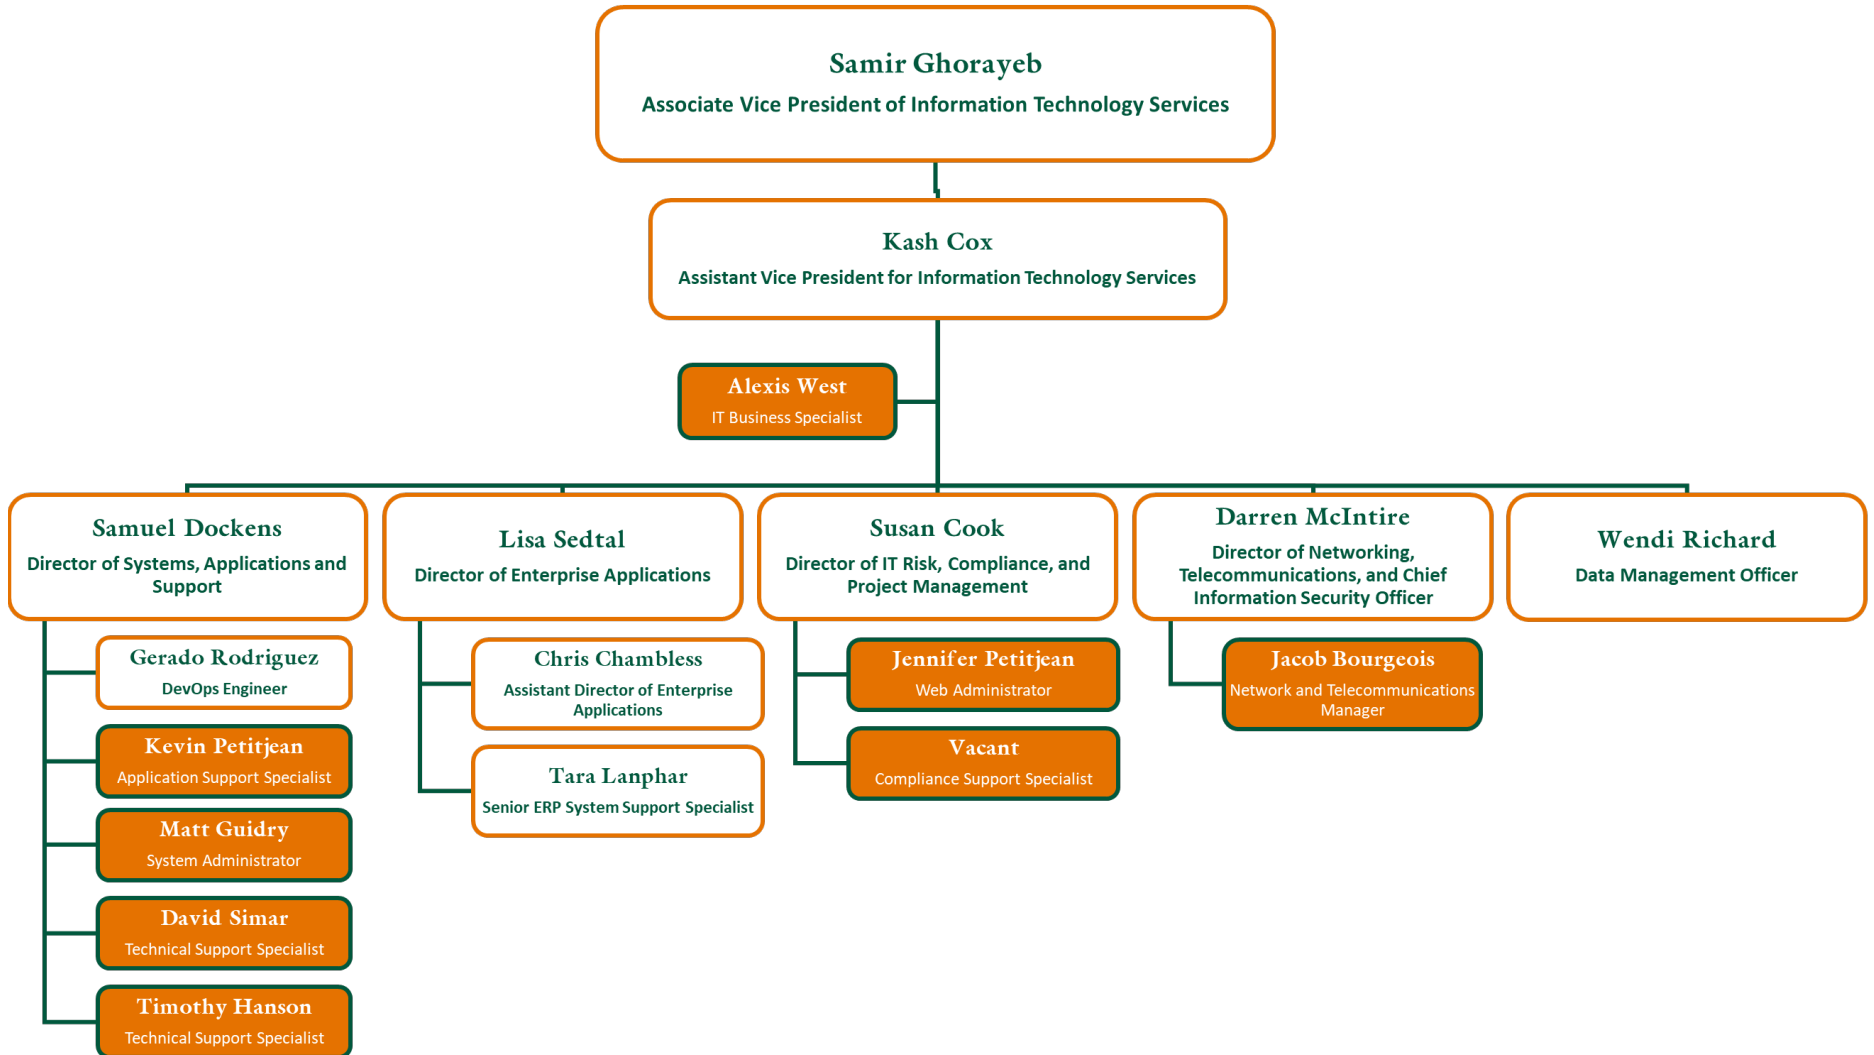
Samir Ghorayeb
Associate Vice President of Information Technology Services

Kash Cox
Assistant Vice President for Information Technology Services

Alexis West
IT Business Specialist

Samuel Dockens
Director of Systems, Applications and Support

Gerado Rodriguez
DevOps Engineer

Kevin Petitjean
Application Support Specialist

Matt Guidry
System Administrator

David Simar
Technical Support Specialist

Timothy Hanson
Technical Support Specialist

Lisa Sedtal
Director of Enterprise Applications

Chris Chambless
Assistant Director of Enterprise Applications

Tara Lanphar
Senior ERP System Support Specialist

Susan Cook
Director of IT Risk, Compliance, and Project Management

Jennifer Petitjean
Web Administrator

Vacant
Compliance Support Specialist

Darren McIntire
Director of Networking, Telecommunications, and Chief Information Security Officer

Jacob Bourgeois
Network and Telecommunications Manager

Wendi Richard
Data Management Officer